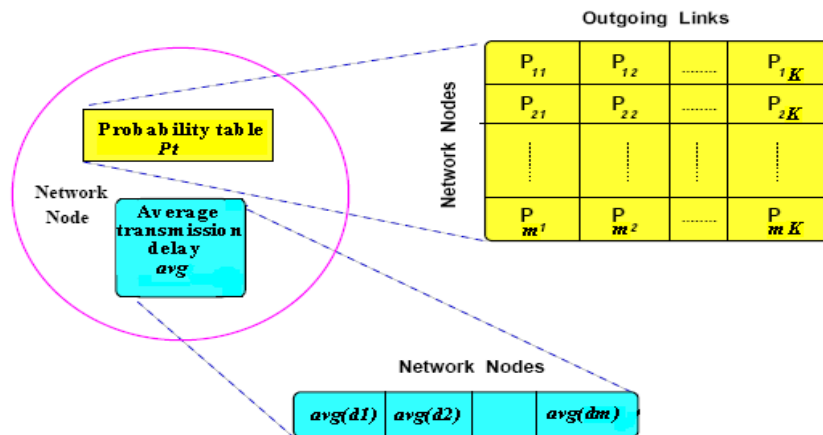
Outgoing Links

Network Nodes

| $P_{11}$ | $P_{12}$ | ......... | $P_{1K}$ |
|---|---|---|---|
| $P_{21}$ | $P_{22}$ | ......... | $P_{2K}$ |
| ⋮ | ⋮ | ⋮ | ⋮ |
| $P_{m1}$ | $P_{m2}$ | ......... | $P_{mK}$ |

Probability table
Pt

Network Node

Average transmission delay
avg

Network Nodes

| avg(d1) | avg(d2) | | avg(dm) |
|---|---|---|---|